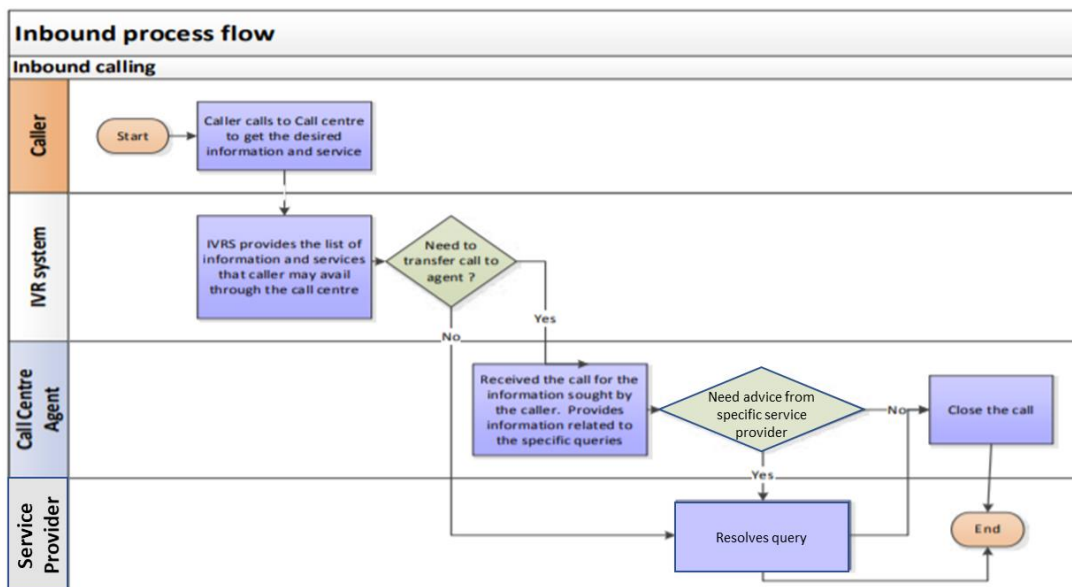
Inbound process flow

Inbound calling

Caller

Start

Caller calls to Call centre to get the desired information and service

IVR system

IVRS provides the list of information and services that caller may avail through the call centre

Need to transfer call to agent ?

Yes

No

Call Centre Agent

Received the call for the information sought by the caller. Provides information related to the specific queries

Need advice from specific service provider

No

Close the call

Yes

Service Provider

Resolves query

End